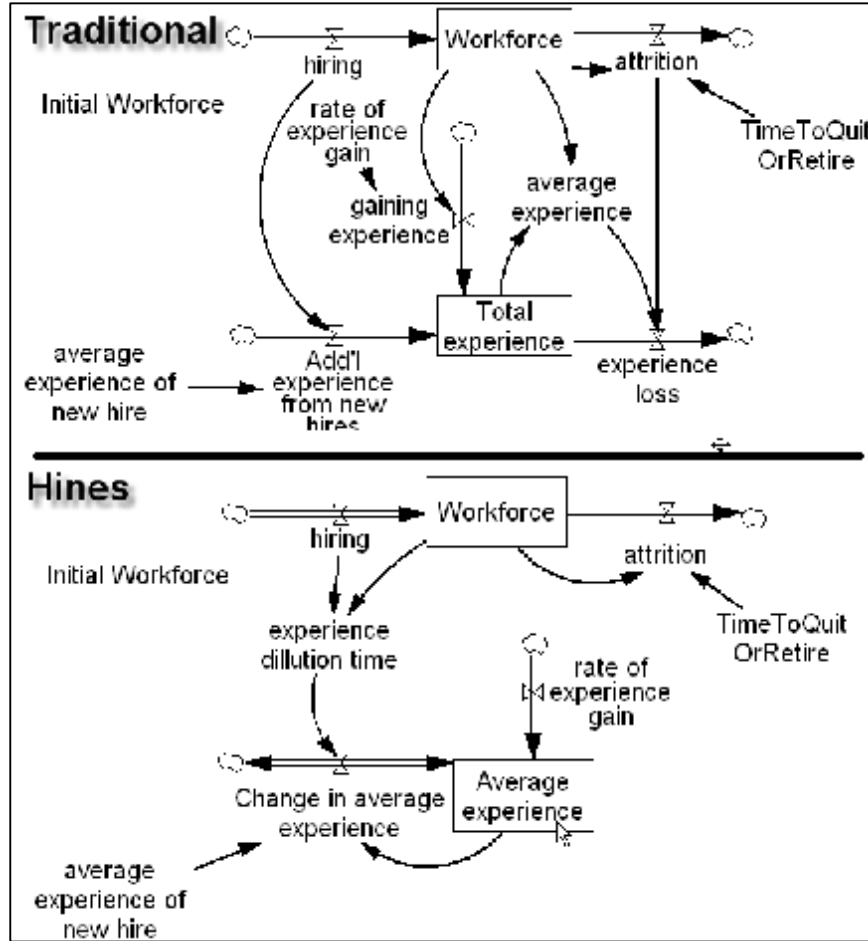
Traditional

Workforce

hiring

attrition

Initial Workforce

rate of experience gain

TimeToQuit OrRetire

average experience

gaining experience

Total experience

average experience of new hire

Add'l experience from new hires

experience loss

Hines

Workforce

hiring

attrition

Initial Workforce

TimeToQuit OrRetire

experience dillution time

rate of experience gain

Average experience

Change in average experience

average experience of new hire